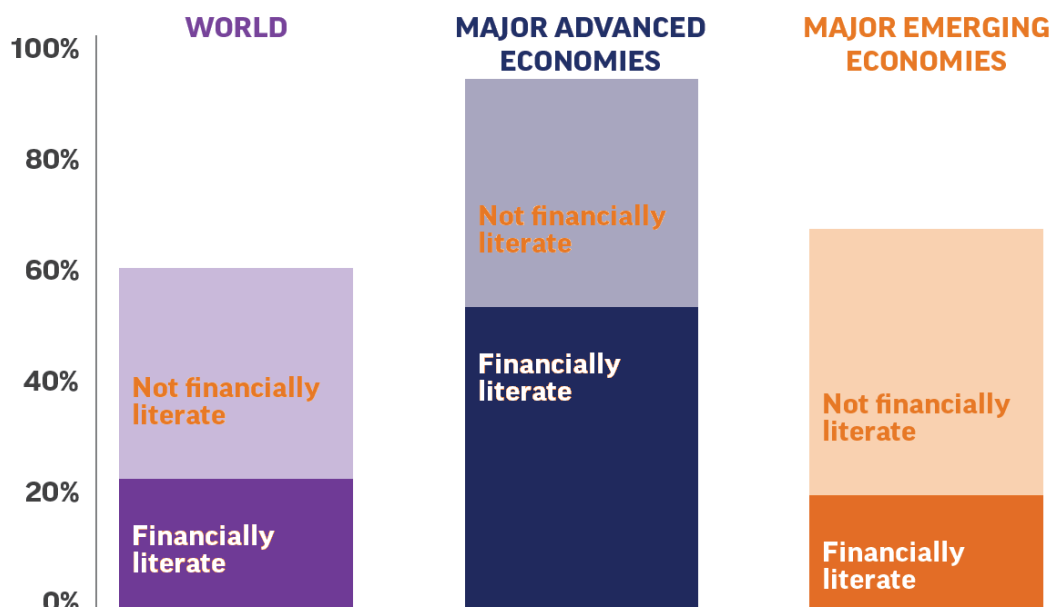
100%
80%
60%
40%
20%
0%

WORLD

Not financially literate

Financially literate

MAJOR ADVANCED ECONOMIES

Not financially literate

Financially literate

MAJOR EMERGING ECONOMIES

Not financially literate

Financially literate